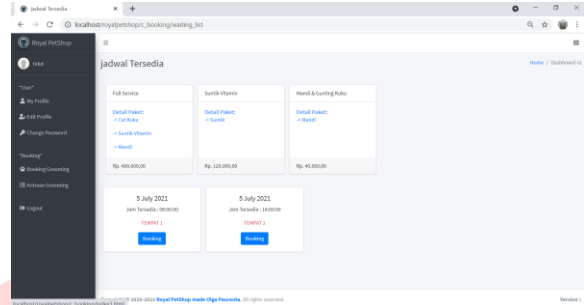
jadwal Tersedia
localhost/royalpetshop/c_booking/waiting_list
Royal PetShop
≡
tidut
"User"
My Profile
Edit Profile
Change Password
"Booking"
Booking Grooming
Antrean Grooming
Logout
jadwal Tersedia
Home / Dashboard v1
Full Service
Detail Paket:
~ Cut Kuku
~ Suntik Vitamin
~ Mandi
Rp. 400.000,00
Suntik Vitamin
Detail Paket:
~ Suntik
Rp. 120.000,00
Mandi & Gunting Kuku
Detail Paket:
~ Mandi
Rp. 40.000,00
5 July 2021
Jam Tersedia : 09:00:00
TEMPAT 1
Booking
5 July 2021
Jam Tersedia : 14:00:00
TEMPAT 2
Booking
localhost/royalpetshop/c_booking/index/1.html
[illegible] © 2020-2021 Royal PetShop made Olga Paurenta. All rights reserved.
Version 1